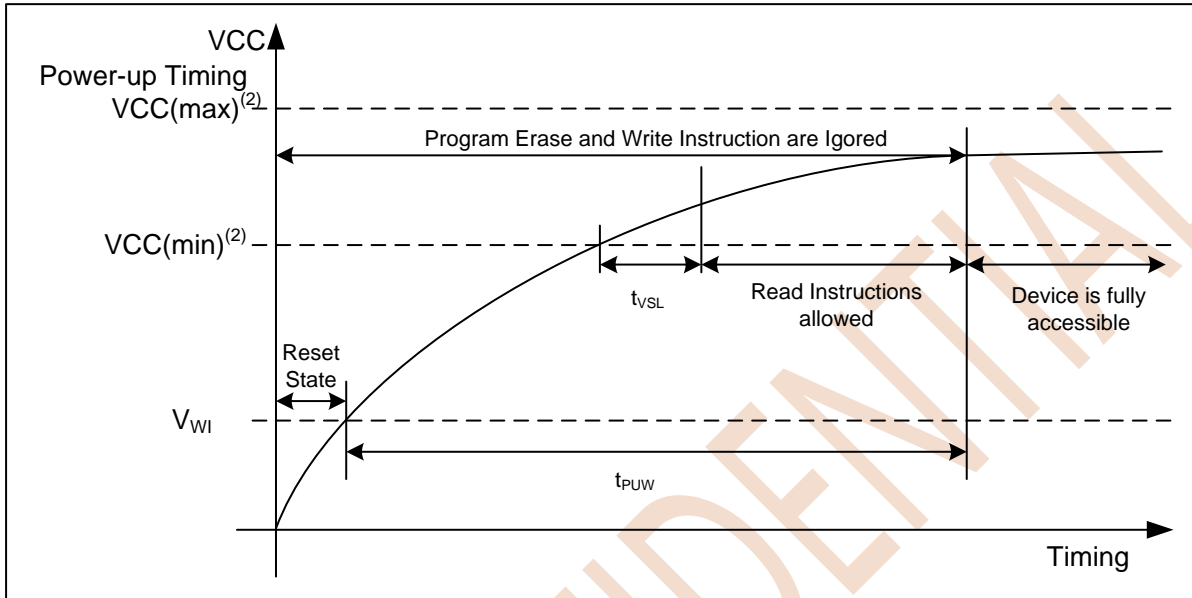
VCC
Power-up Timing
VCC(max)$^{(2)}$
Program Erase and Write Instruction are Igored
VCC(min)$^{(2)}$
$t_{VSL}$
Read Instructions allowed
Device is fully accessible
Reset State
$V_{WI}$
$t_{PUW}$
Timing
CONFIDENTIAL